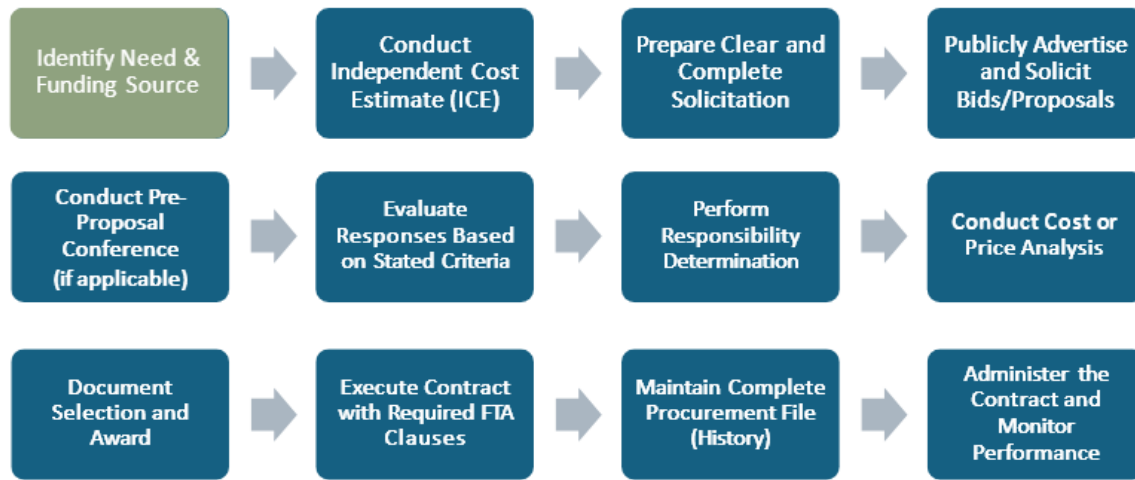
Identify Need & Funding Source

Conduct Independent Cost Estimate (ICE)

Prepare Clear and Complete Solicitation

Publicly Advertise and Solicit Bids/Proposals

Conduct Pre-Proposal Conference (if applicable)

Evaluate Responses Based on Stated Criteria

Perform Responsibility Determination

Conduct Cost or Price Analysis

Document Selection and Award

Execute Contract with Required FTA Clauses

Maintain Complete Procurement File (History)

Administer the Contract and Monitor Performance